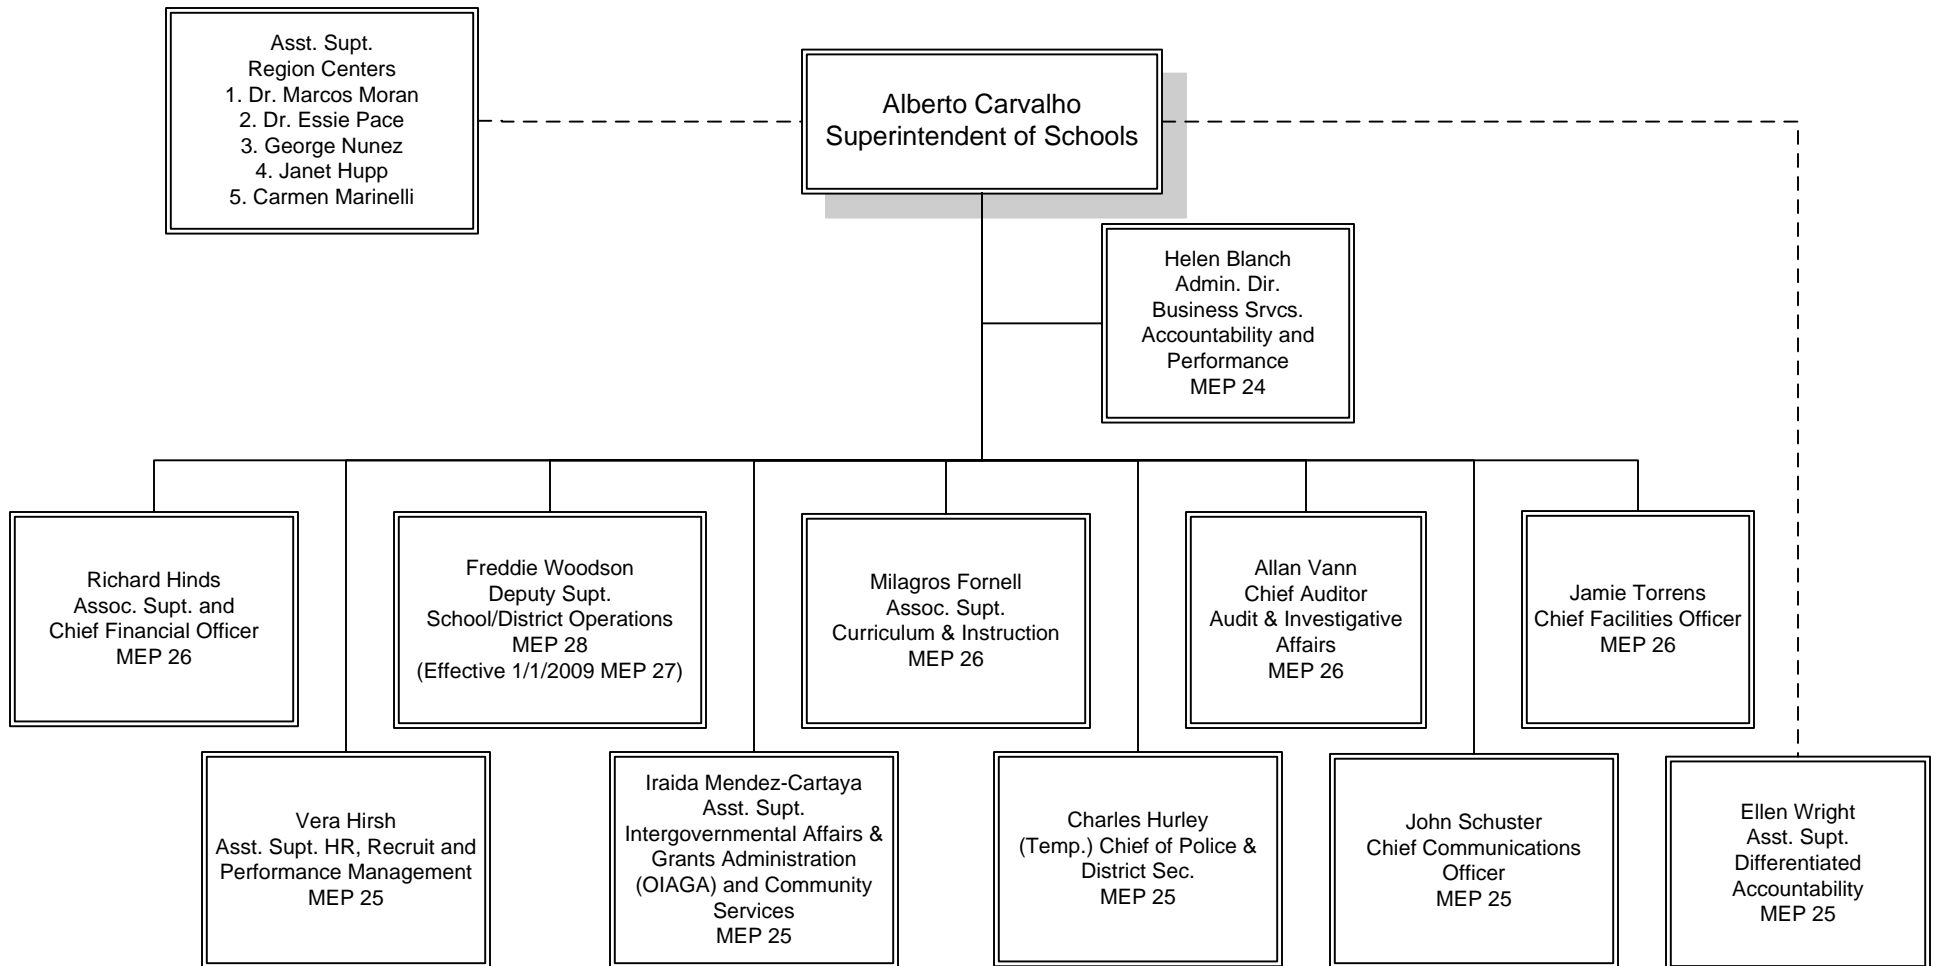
Asst. Supt.
Region Centers
1. Dr. Marcos Moran
2. Dr. Essie Pace
3. George Nunez
4. Janet Hupp
5. Carmen Marinelli

Alberto Carvalho
Superintendent of Schools

Helen Blanch
Admin. Dir.
Business Srvcs.
Accountability and Performance
MEP 24

Richard Hinds
Assoc. Supt. and
Chief Financial Officer
MEP 26

Vera Hirsh
Asst. Supt. HR, Recruit and Performance Management
MEP 25

Freddie Woodson
Deputy Supt.
School/District Operations
MEP 28
(Effective 1/1/2009 MEP 27)

Iraida Mendez-Cartaya
Asst. Supt.
Intergovernmental Affairs & Grants Administration (OIAGA) and Community Services
MEP 25

Milagros Fornell
Assoc. Supt.
Curriculum & Instruction
MEP 26

Charles Hurley
(Temp.) Chief of Police & District Sec.
MEP 25

Allan Vann
Chief Auditor
Audit & Investigative Affairs
MEP 26

John Schuster
Chief Communications Officer
MEP 25

Jamie Torrens
Chief Facilities Officer
MEP 26

Ellen Wright
Asst. Supt.
Differentiated Accountability
MEP 25